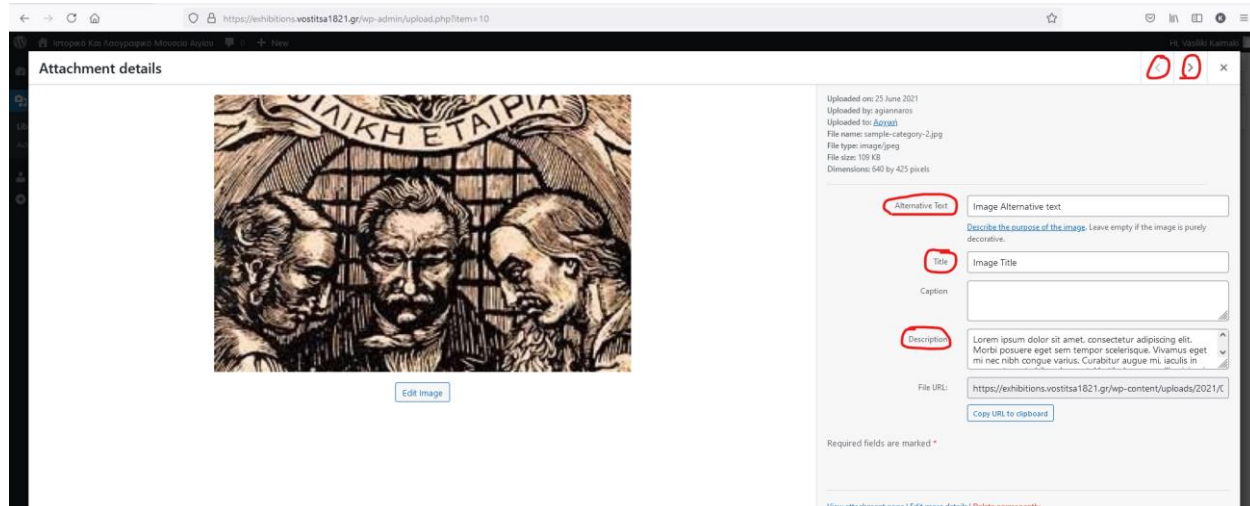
https://exhibitions.vostitsa1821.gr/wp-admin/upload.php?item=10

Ιστορικό Και Λαογραφικό Μουσείο Αιγίου 0 + New

Hi, Vasiliki Kalmaki

Attachment details

ΙΛΙΚΗ ΕΤΑΙΡΙΑ

Edit Image

Uploaded on: 25 June 2021
Uploaded by: agiannaros
Uploaded to: Αρχική
File name: sample-category-2.jpg
File type: image/jpeg
File size: 109 KB
Dimensions: 640 by 425 pixels

Alternative Text
Image Alternative text
Describe the purpose of the image. Leave empty if the image is purely decorative.

Title
Image Title

Caption

Description
Lorem ipsum dolor sit amet, consectetur adipiscing elit. Morbi posuere eget sem tempor scelerisque. Vivamus eget mi nec nibh congue varius. Curabitur augue mi, iaculis in

File URL:
https://exhibitions.vostitsa1821.gr/wp-content/uploads/2021/0

Copy URL to clipboard

Required fields are marked *

View attachment page | Edit more details | Delete permanently